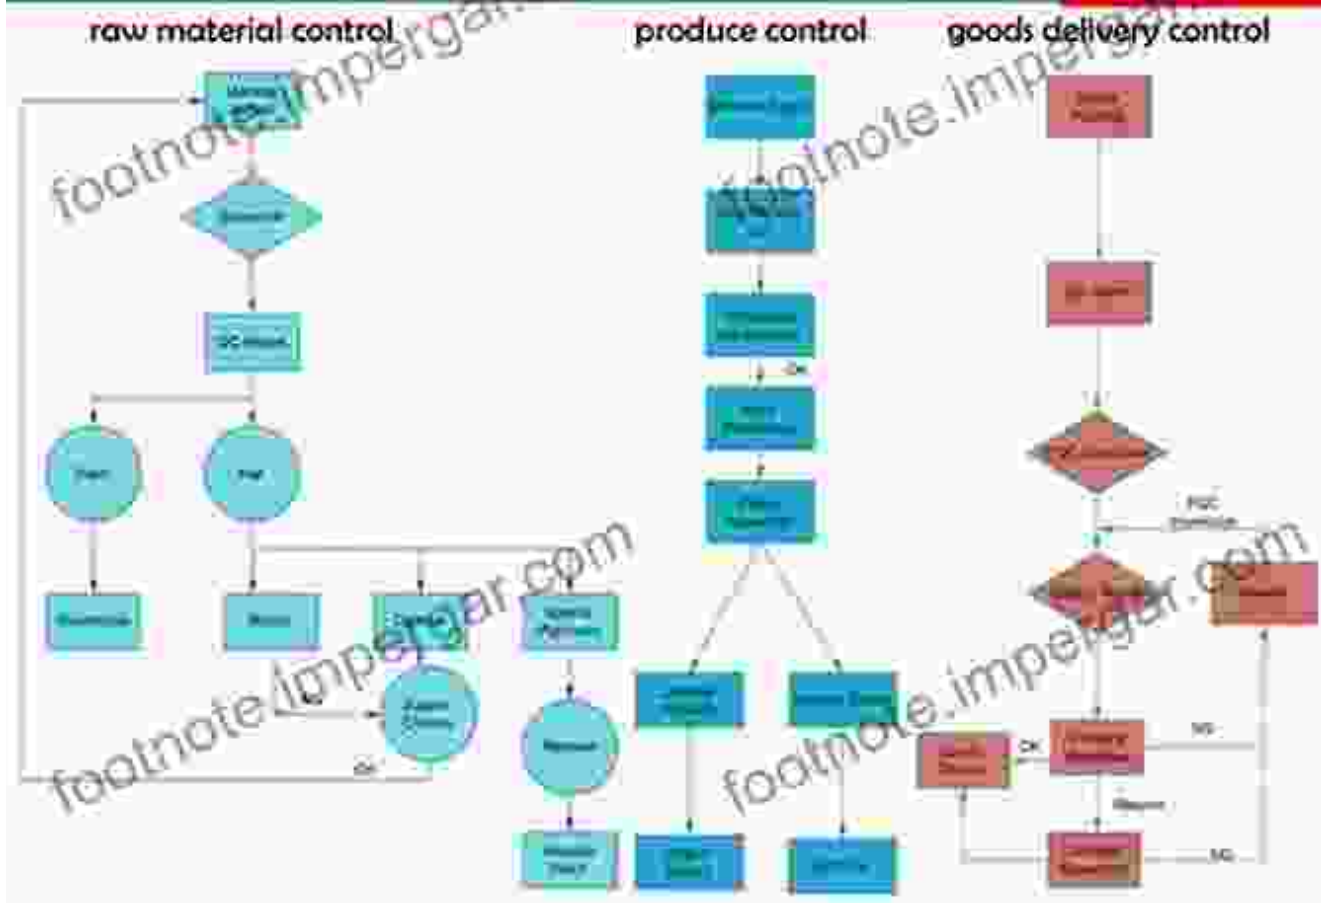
raw material control

produce control

goods delivery control

footnote.impelgar.com

footnote.impelgar.com

footnote.impelgar.com

footnote.impelgar.com

footnote.impelgar.com

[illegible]

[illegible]

QC check

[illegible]

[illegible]

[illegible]

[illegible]

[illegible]

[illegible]

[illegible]

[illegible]

NG

OK

OK

NG

NG

Return

OK

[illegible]